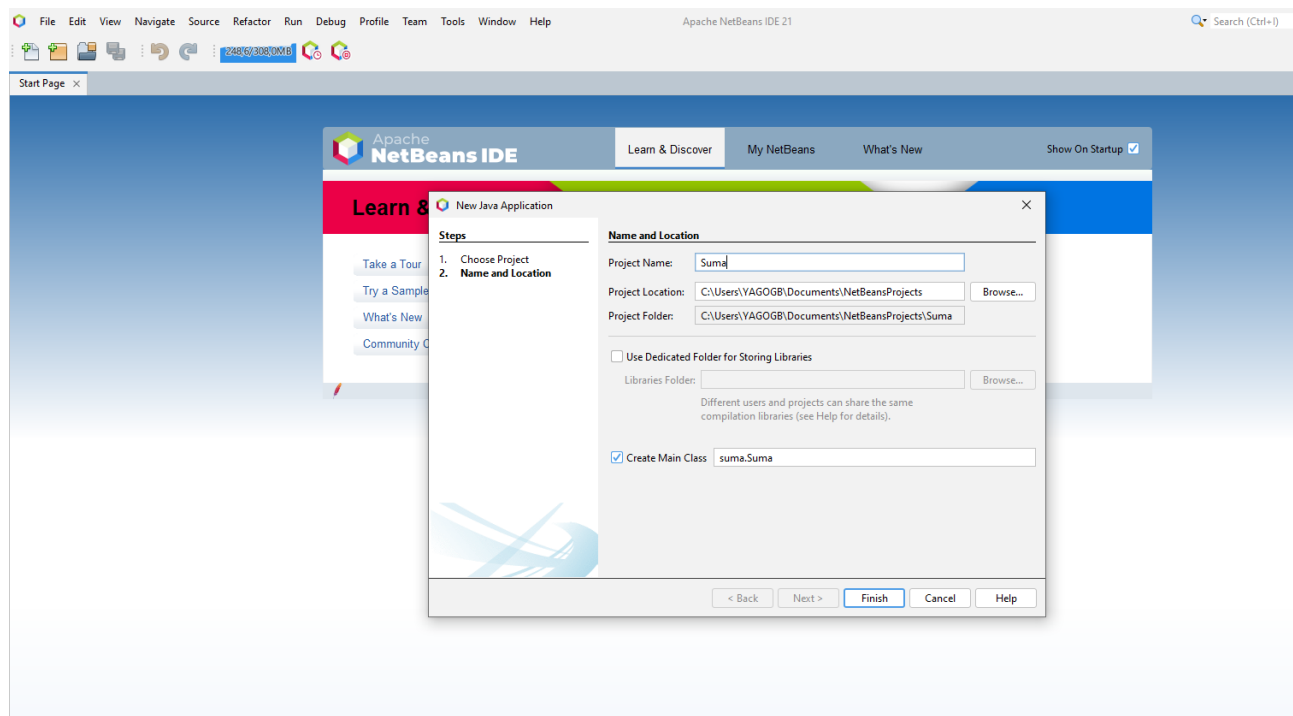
File Edit View Navigate Source Refactor Run Debug Profile Team Tools Window Help

Apache NetBeans IDE 21

Search (Ctrl+I)

248.6/308.0MB

Start Page ×

Apache
NetBeans IDE

Learn & Discover

My NetBeans

What's New

Show On Startup

Learn &

Take a Tour
Try a Sample
What's New
Community C

New Java Application ×

Steps

1. Choose Project
2. Name and Location

Name and Location

Project Name: Suma

Project Location: C:\Users\YAGOGB\Documents\NetBeansProjects Browse...

Project Folder: C:\Users\YAGOGB\Documents\NetBeansProjects\Suma

Use Dedicated Folder for Storing Libraries

Libraries Folder: Browse...

Different users and projects can share the same compilation libraries (see Help for details).

Create Main Class suma.Suma

< Back Next > Finish Cancel Help